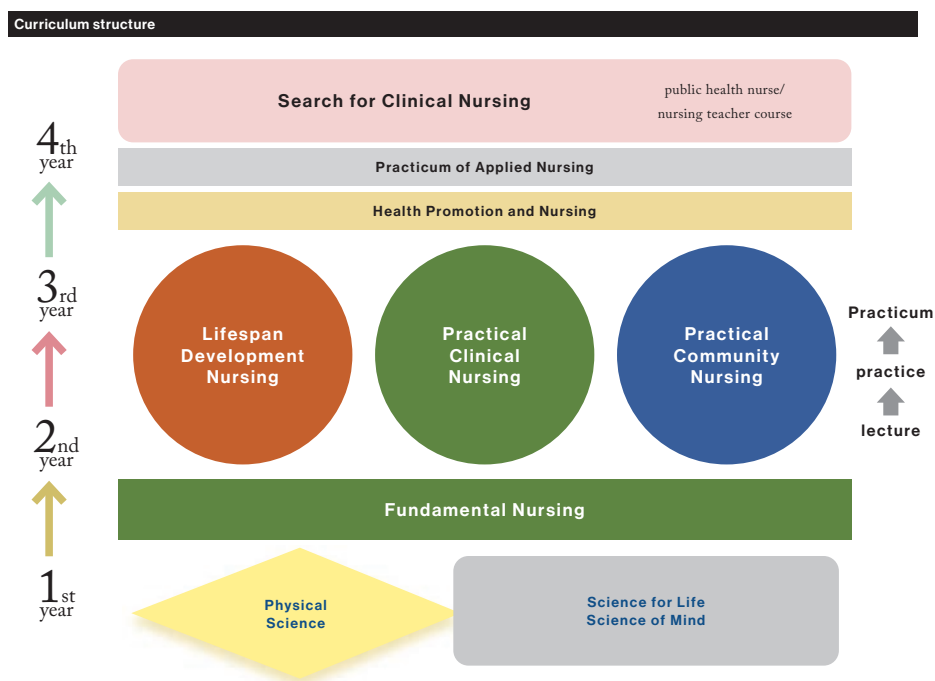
Curriculum structure

Search for Clinical Nursing

public health nurse/ nursing teacher course

Practicum of Applied Nursing

Health Promotion and Nursing

4th year

3rd year

2nd year

1st year

Lifespan Development Nursing

Practical Clinical Nursing

Practical Community Nursing

Practicum

practice

lecture

Fundamental Nursing

Physical Science

Science for Life
Science of Mind